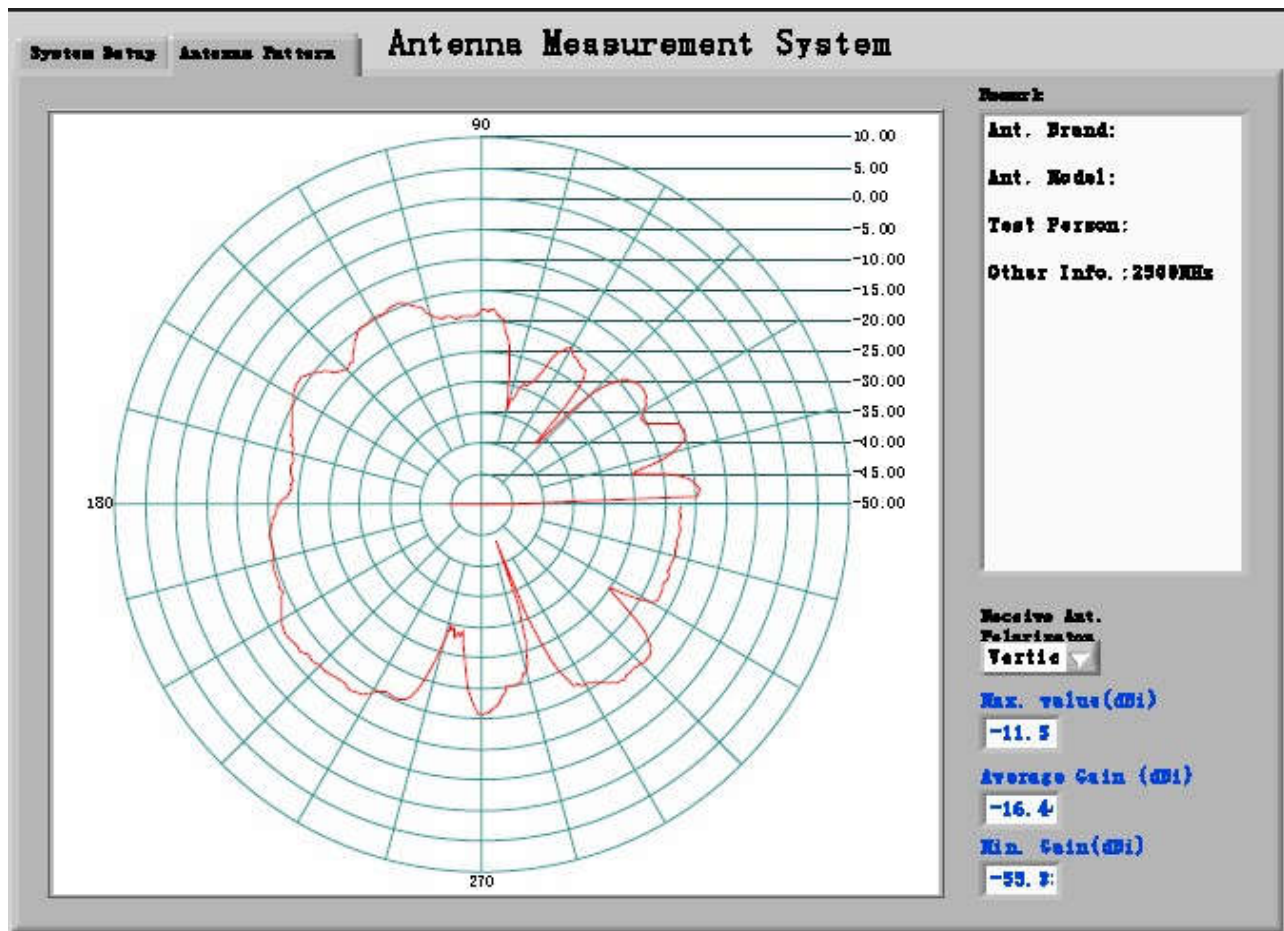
System Setup Antenna Pattern

Antenna Measurement System

90
10.00
5.00
0.00
-5.00
-10.00
-15.00
-20.00
-25.00
-30.00
-35.00
-40.00
-45.00
-50.00
180
270

Remark
Ant. Brand:
Ant. Model:
Test Person:
Other Info.:2500MHz

Receive Ant. Polarizaton
Vertic

Max. value(dBi)
-11.5

Average Gain (dBi)
-16.4

Min. Gain(dBi)
-53.3